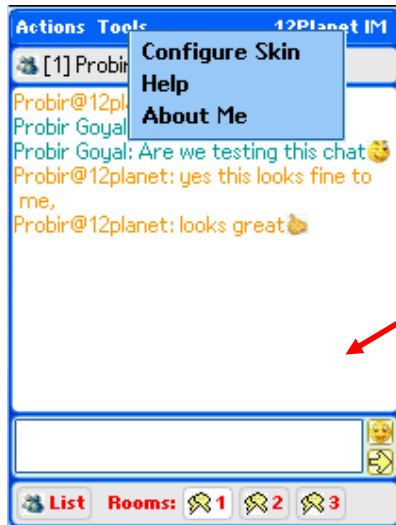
Actions Tools 12Planet IM

[1] Probir

Configure Skin
Help
About Me

Probir@12pla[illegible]
Probir Goyal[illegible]
Probir Goyal: Are we testing this chat
Probir@12planet: yes this looks fine to me,
Probir@12planet: looks great

List Rooms: 1 2 3